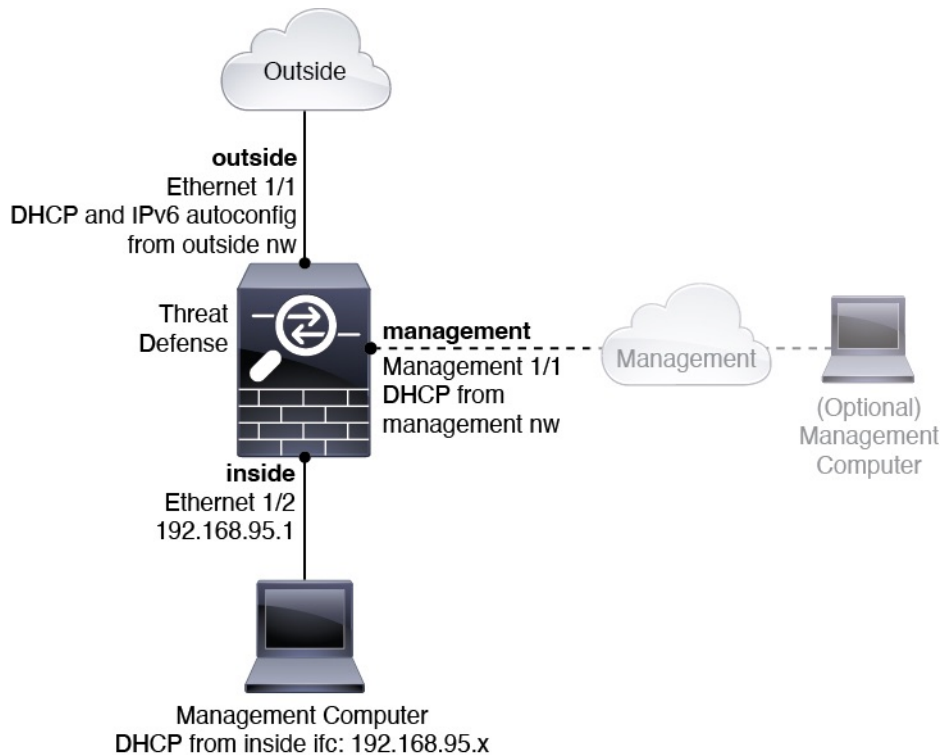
Outside

outside
Ethernet 1/1
DHCP and IPv6 autoconfig
from outside nw

Threat
Defense

management
Management 1/1
DHCP from
management nw

Management

(Optional)
Management
Computer

inside
Ethernet 1/2
192.168.95.1

Management Computer
DHCP from inside ifc: 192.168.95.x